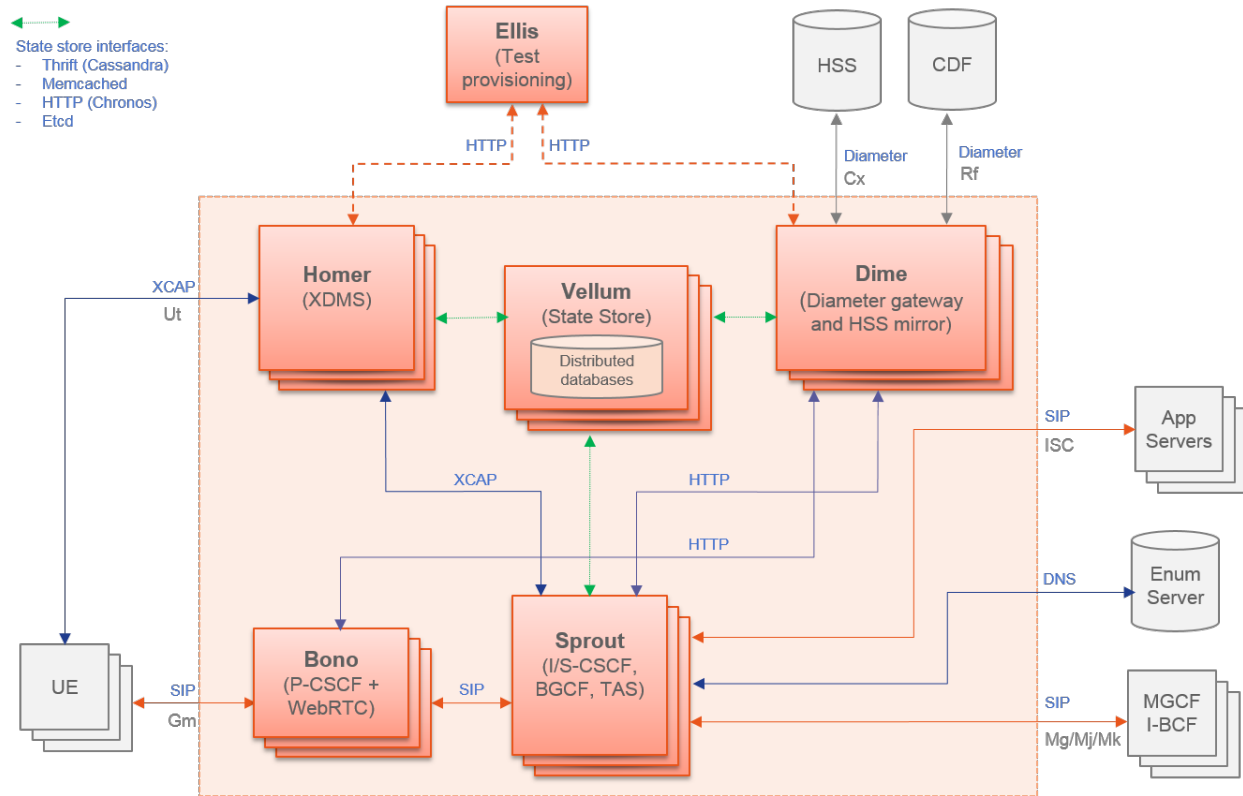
State store interfaces:
- Thrift (Cassandra)
- Memcached
- HTTP (Chronos)
- Etcd

Ellis
(Test provisioning)

HSS

CDF

HTTP
HTTP

Diameter
Cx

Diameter
Rf

XCAP
Ut

Homer
(XDMS)

Vellum
(State Store)

Distributed databases

Dime
(Diameter gateway and HSS mirror)

SIP
ISC

App Servers

XCAP

HTTP

HTTP

DNS

Enum Server

UE

SIP
Gm

Bono
(P-CSCF + WebRTC)

SIP

Sprout
(I/S-CSCF, BGCF, TAS)

SIP
Mg/Mj/Mk

MGCF
I-BCF